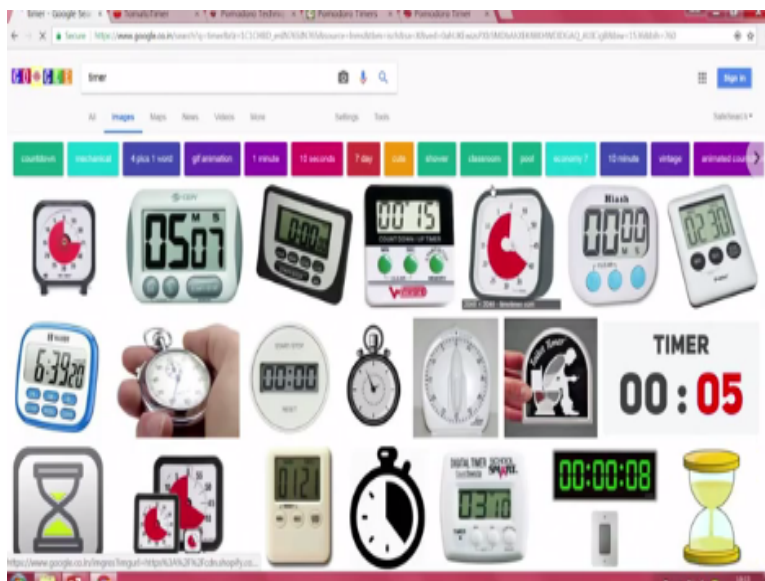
timer - Google Sea ×
Pomodoro Timer
Pomodoro Techniq ×
Pomodoro Timers ×
Pomodoro Timer ×

Secure | https://www.google.co.in/search?q=timer

Google

timer

All Images Maps News Videos More Settings Tools

SafeSearch

countdown mechanical 4 pics 1 word gif animation 1 minute 10 seconds 7 day cute shower classroom post economy 7 10 minute vintage animated count

05 07

0:00

00 15

COUNTDOWN UP TIMER

00 00

02 30

6:39 20

00:00

START STOP

RESET

TIMER

00 : 05

0121

DIGITAL TIMER

0310

00:00:08

https://www.google.co.in/imgres?imgurl=https%3A%2F%2Fcdn.shopify.co...